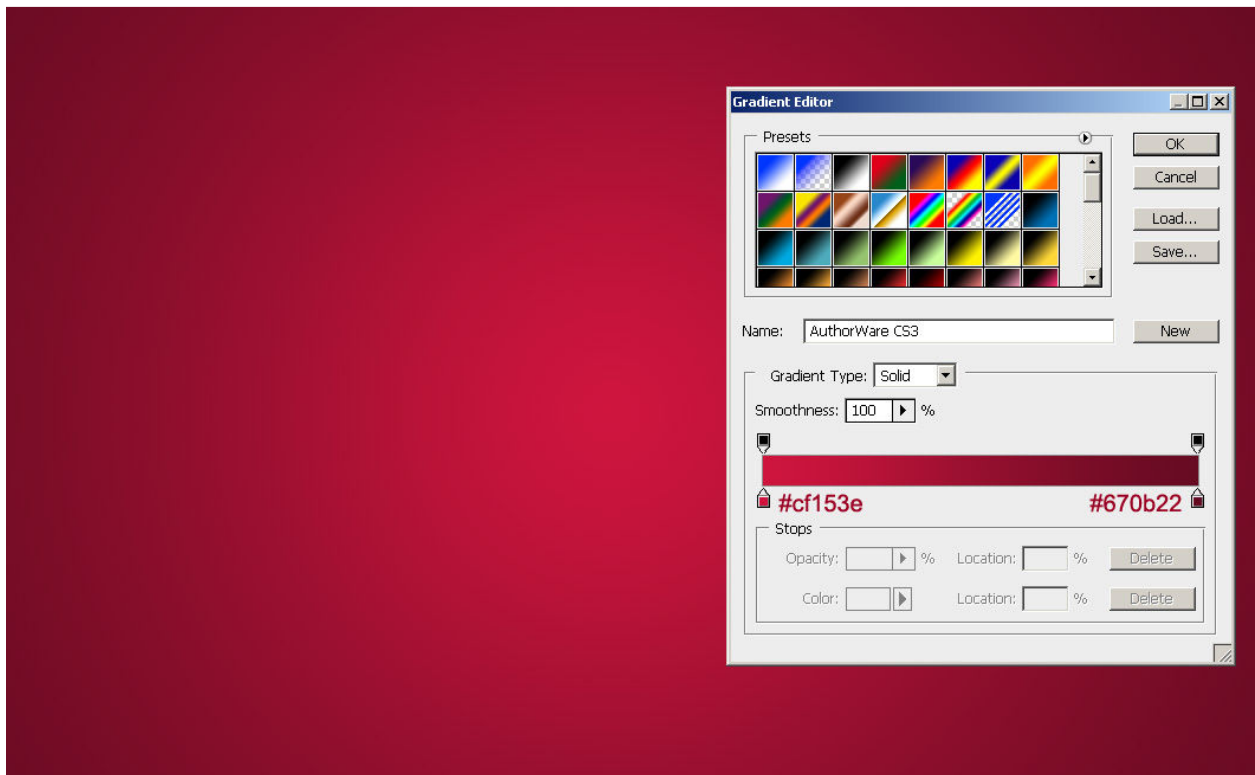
Gradient Editor

Presets

OK

Cancel

Load...

Save...

Name: AuthorWare CS3

New

Gradient Type: Solid

Smoothness: 100 %

#cf153e

#670b22

Stops

Opacity: % Location: % Delete

Color: Location: % Delete